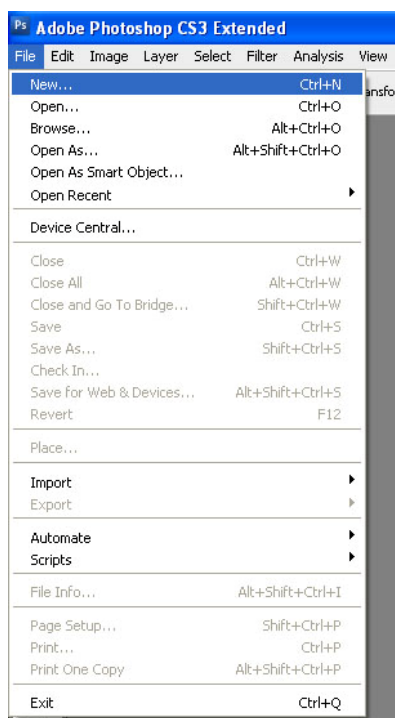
Ps Adobe Photoshop CS3 Extended

File Edit Image Layer Select Filter Analysis View

ansfo

New... Ctrl+N
Open... Ctrl+O
Browse... Alt+Ctrl+O
Open As... Alt+Shift+Ctrl+O
Open As Smart Object...
Open Recent

Device Central...

Close Ctrl+W
Close All Alt+Ctrl+W
Close and Go To Bridge... Shift+Ctrl+W
Save Ctrl+S
Save As... Shift+Ctrl+S
Check In...
Save for Web & Devices... Alt+Shift+Ctrl+S
Revert F12

Place...

Import
Export

Automate
Scripts

File Info... Alt+Shift+Ctrl+I

Page Setup... Shift+Ctrl+P
Print... Ctrl+P
Print One Copy Alt+Shift+Ctrl+P

Exit Ctrl+Q